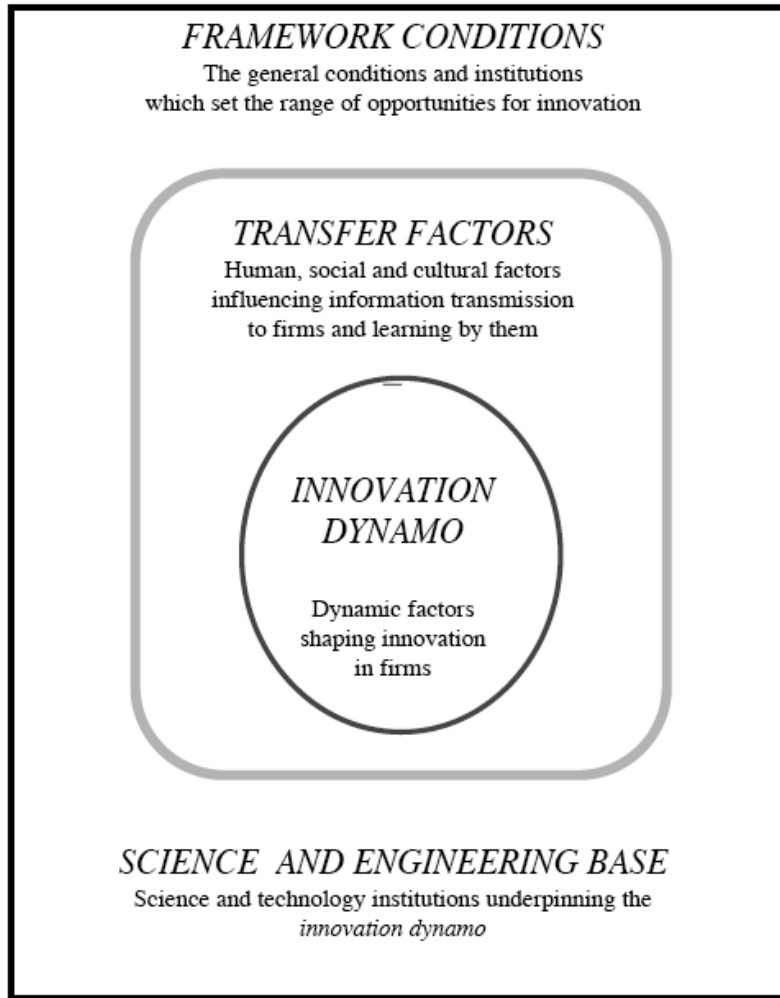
FRAMEWORK CONDITIONS
The general conditions and institutions which set the range of opportunities for innovation

TRANSFER FACTORS
Human, social and cultural factors influencing information transmission to firms and learning by them

INNOVATION DYNAMO

Dynamic factors shaping innovation in firms

SCIENCE AND ENGINEERING BASE
Science and technology institutions underpinning the innovation dynamo